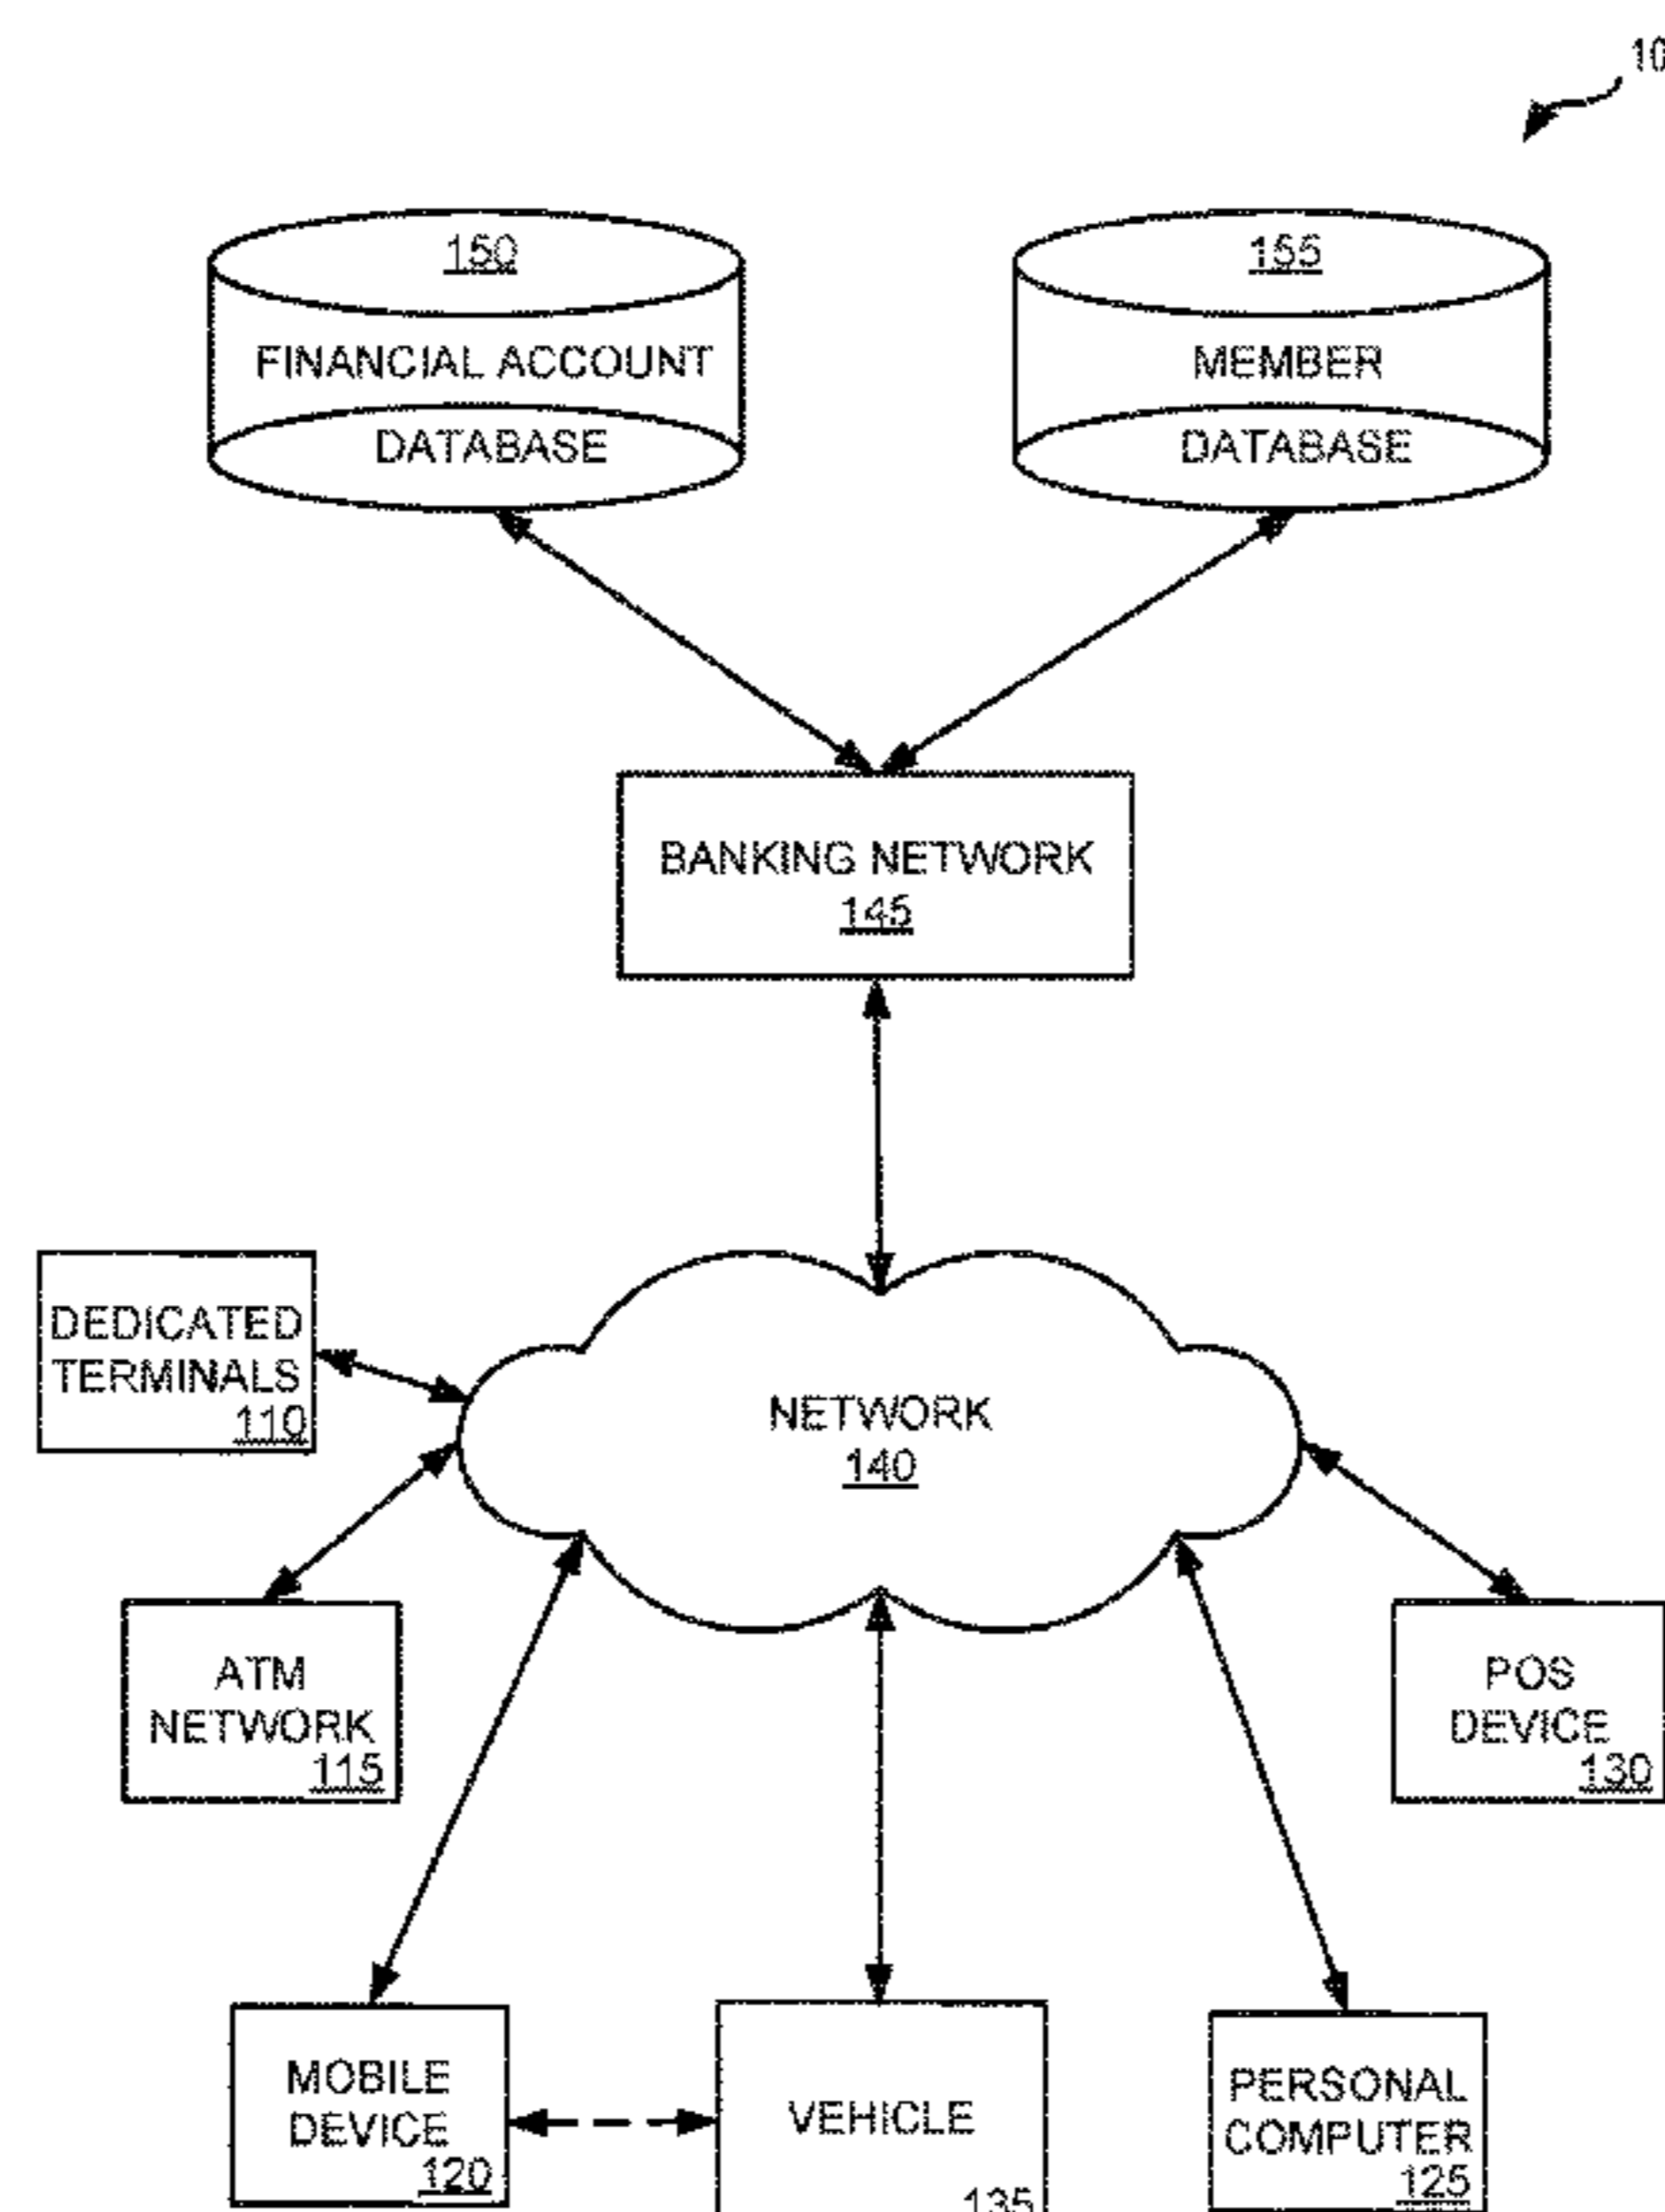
10

150
FINANCIAL ACCOUNT
DATABASE

155
MEMBER
DATABASE

BANKING NETWORK
145

DEDICATED
TERMINALS
110

NETWORK
140

ATM
NETWORK
115

POS
DEVICE
130

MOBILE
DEVICE
120

VEHICLE
135

PERSONAL
COMPUTER
125